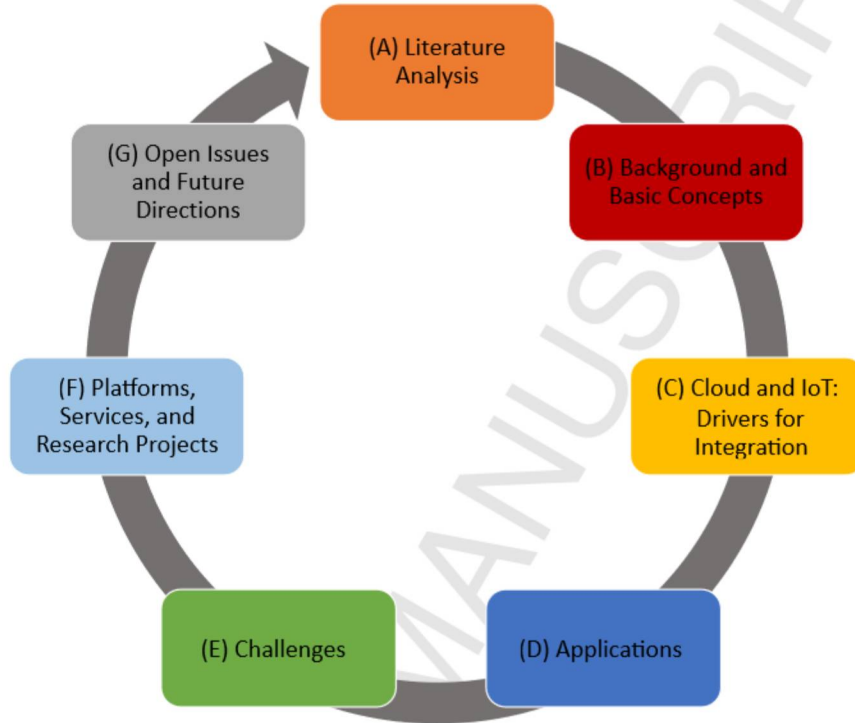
(A) Literature Analysis

(B) Background and Basic Concepts

(C) Cloud and IoT: Drivers for Integration

(D) Applications

(E) Challenges

(F) Platforms, Services, and Research Projects

(G) Open Issues and Future Directions

MANUSCRIPT